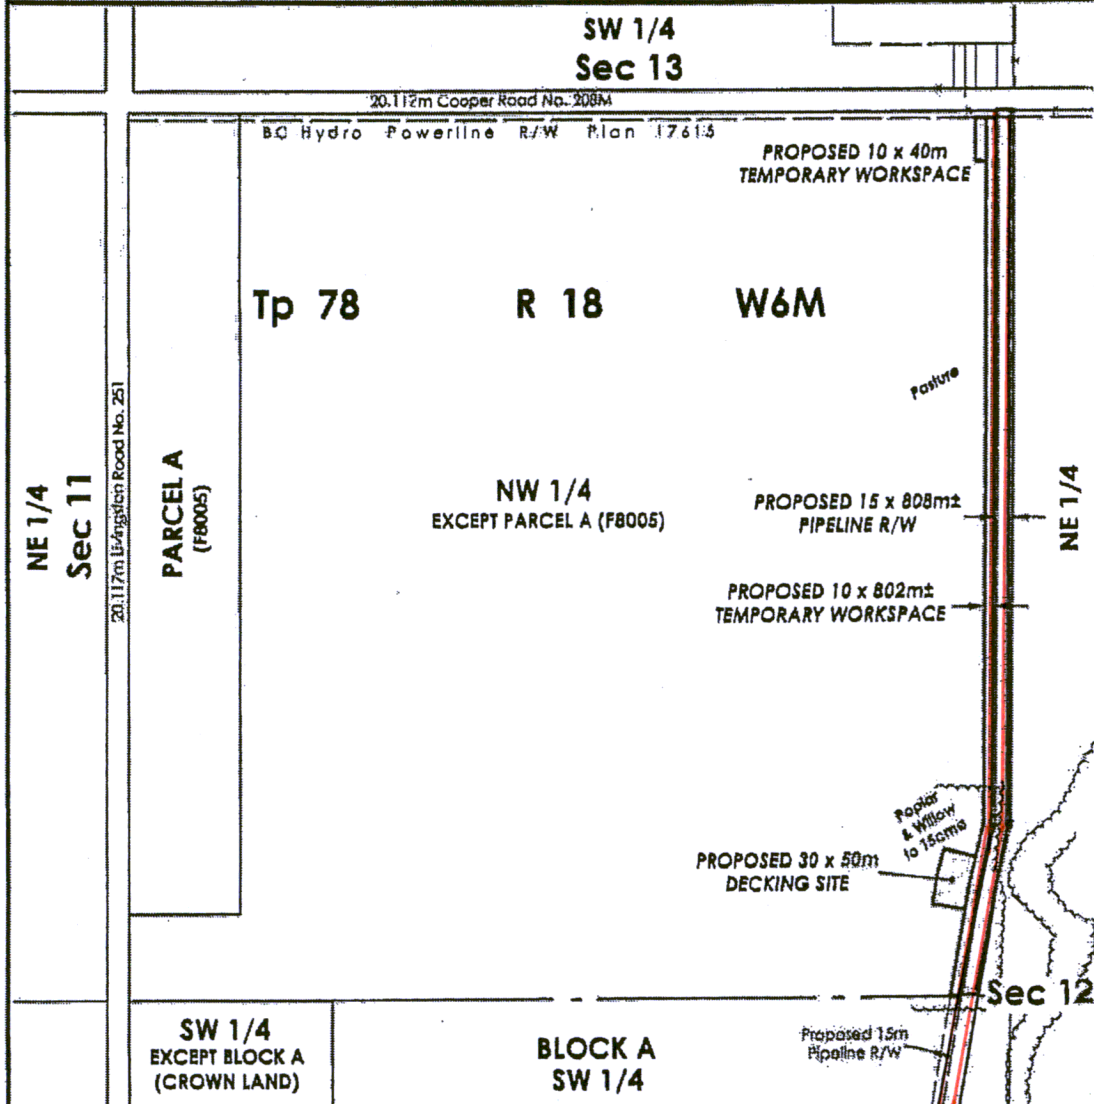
SW 1/4
Sec 13

20.112m Cooper Road No. 208M

BC Hydro Powerline R/W Plan 17615

PROPOSED 10 x 40m
TEMPORARY WORKSPACE

Tp 78 R 18 W6M

Pasture

NE 1/4
Sec 11

20.117m Livingston Road No. 251

PARCEL A
(F8005)

NW 1/4
EXCEPT PARCEL A (F8005)

PROPOSED 15 x 808m±
PIPELINE R/W

NE 1/4

PROPOSED 10 x 802m±
TEMPORARY WORKSPACE

Poplar & Willow to 15cm±

PROPOSED 30 x 50m
DECKING SITE

Sec 12

SW 1/4
EXCEPT BLOCK A
(CROWN LAND)

BLOCK A
SW 1/4

Proposed 15m
Pipeline R/W